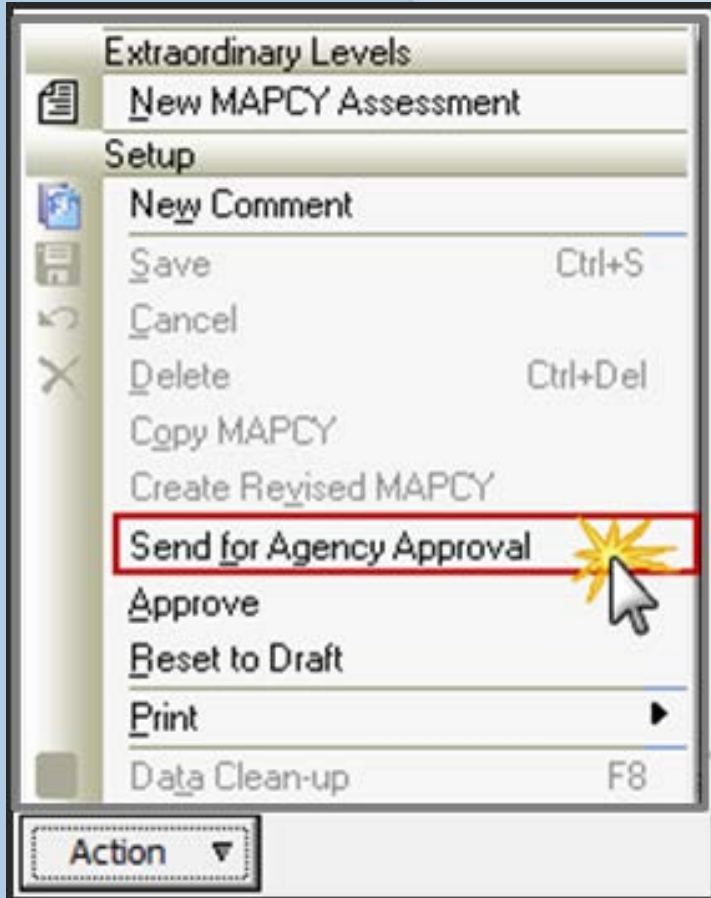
Extraordinary Levels
New MAPCY Assessment
Setup
New Comment
Save Ctrl+S
Cancel
Delete Ctrl+Del
Copy MAPCY
Create Revised MAPCY
Send for Agency Approval
Approve
Reset to Draft
Print
Data Clean-up F8
Action